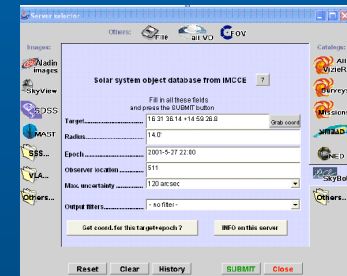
Server selector

Others: File all VO FOV

Images:
Aladin images
SkyView
SDSS
MAST
SSS...
VLA...
Others...

Catalogs:
All VizieR
Surveys
Missions
VizieR
NED
SkyBot
Others...

Solar system object database from IMCCE ?

Fill in all these fields and press the SUBMIT button

| | | |
|---|---|---|
| Target | 16 31 38.14 +19 59 26.8 | Grab coord |
| Radius | 14.0' | |
| Epoch | 2001-5-27 22:00 | |
| Observer location | 511 | |
| Max. uncertainty | 120 arcsec | |
| Output filters | - no filter - | |

Get coord. for this target+epoch ?
INFO on this server

Reset Clear History SUBMIT Close